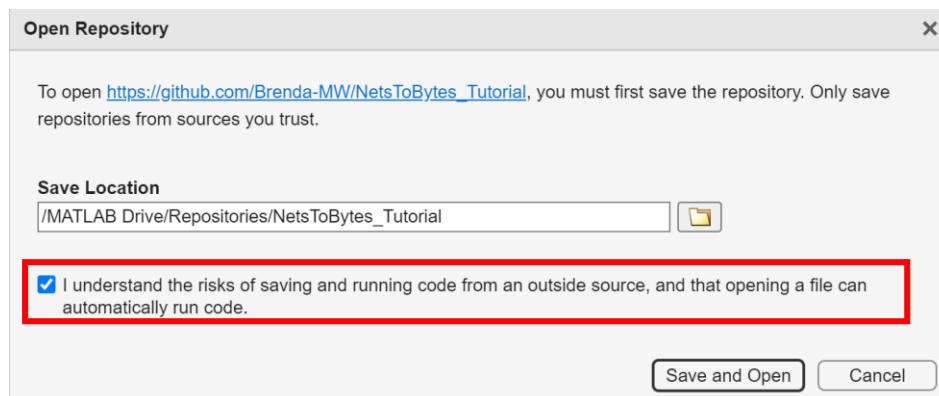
Open Repository

×

To open https://github.com/Brenda-MW/NetsToBytes_Tutorial, you must first save the repository. Only save repositories from sources you trust.

Save Location

/MATLAB Drive/Repositories/NetsToBytes_Tutorial

I understand the risks of saving and running code from an outside source, and that opening a file can automatically run code.

Save and Open

Cancel